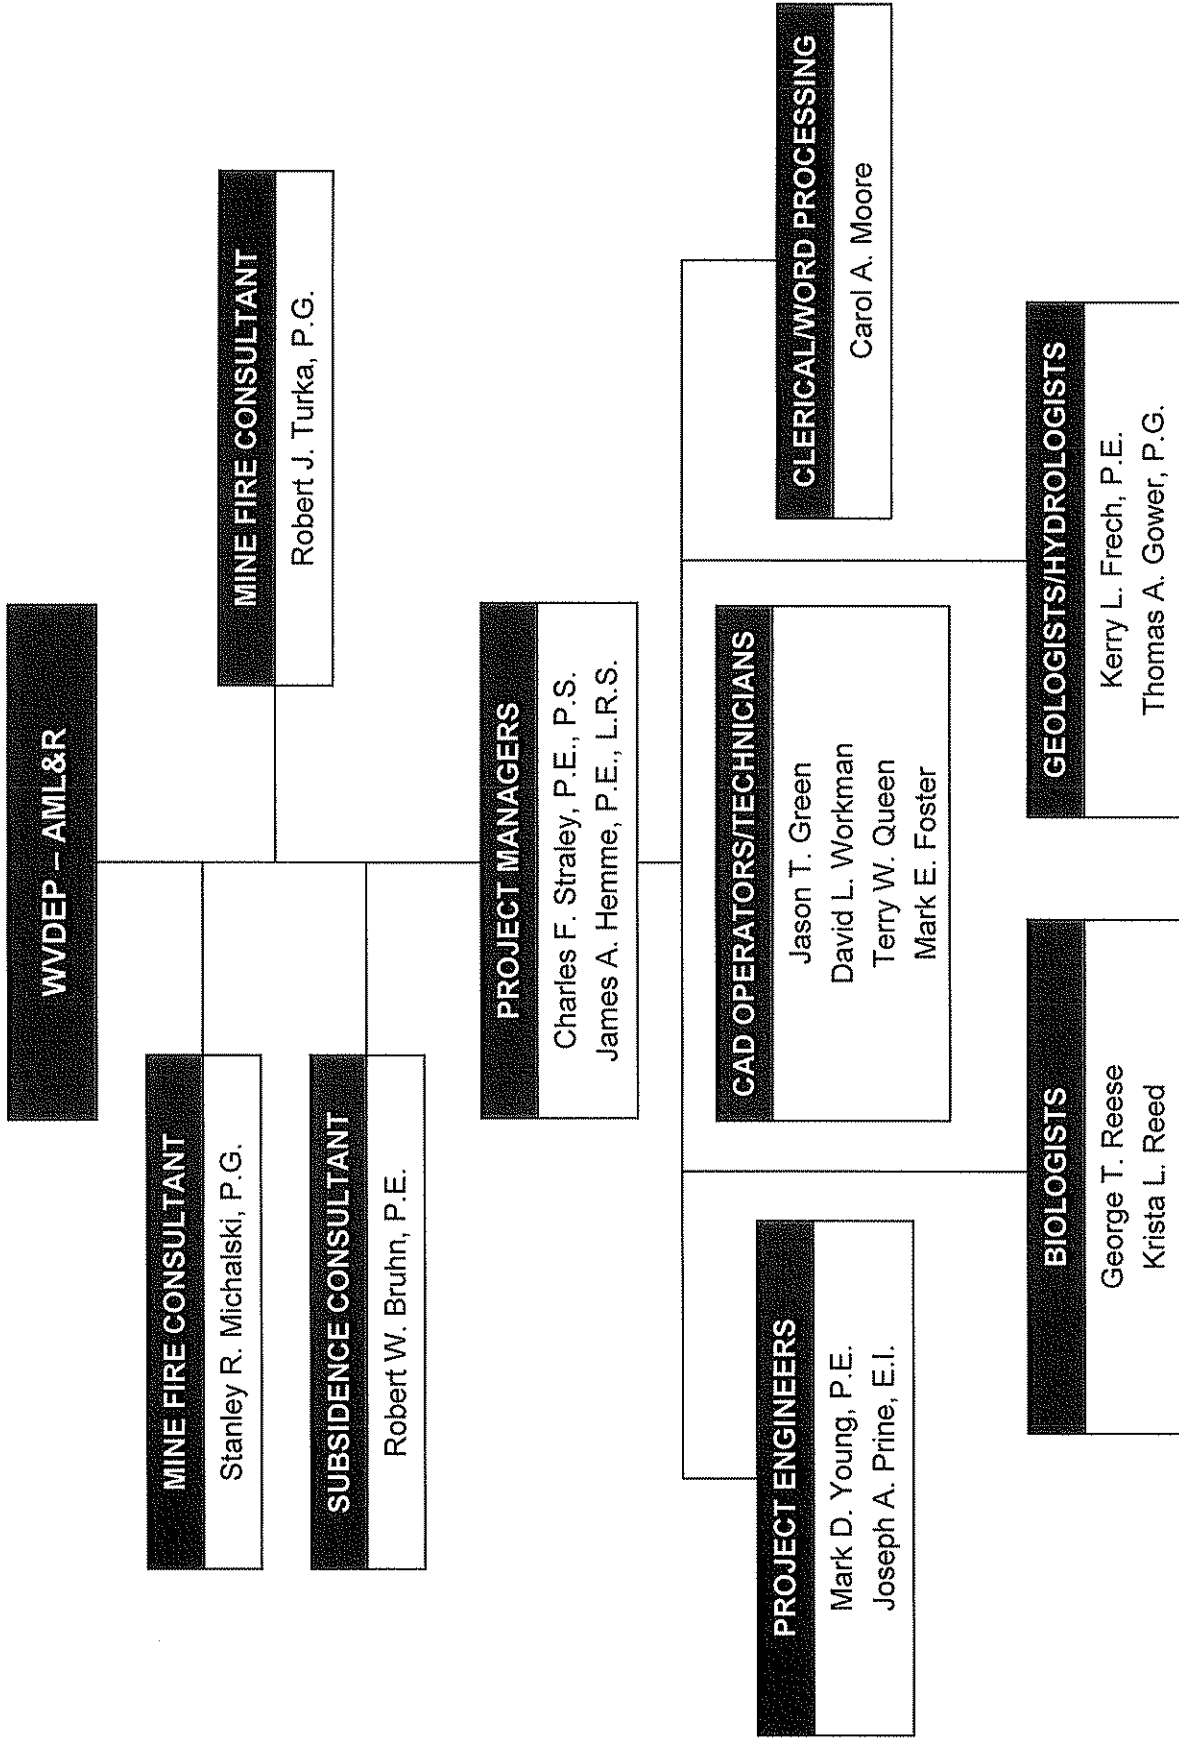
WVDEP – AML&R

MINE FIRE CONSULTANT
Stanley R. Michalski, P.G.

MINE FIRE CONSULTANT
Robert J. Turka, P.G.

SUBSIDENCE CONSULTANT
Robert W. Bruhn, P.E.

PROJECT MANAGERS
Charles F. Straley, P.E., P.S.
James A. Hemme, P.E., L.R.S.

PROJECT ENGINEERS
Mark D. Young, P.E.
Joseph A. Prine, E.I.

CAD OPERATORS/TECHNICIANS
Jason T. Green
David L. Workman
Terry W. Queen
Mark E. Foster

CLERICAL/WORD PROCESSING
Carol A. Moore

BIOLOGISTS
George T. Reese
Krista L. Reed

GEOLOGISTS/HYDROLOGISTS
Kerry L. Frech, P.E.
Thomas A. Gower, P.G.